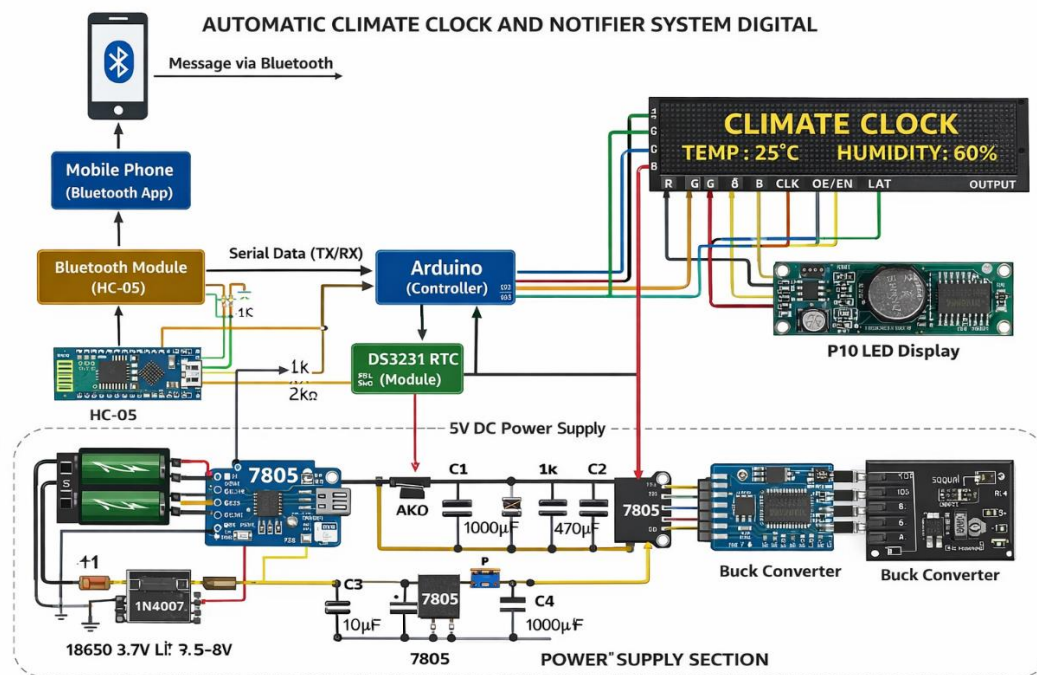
AUTOMATIC CLIMATE CLOCK AND NOTIFIER SYSTEM DIGITAL

Message via Bluetooth

Mobile Phone
(Bluetooth App)

Bluetooth Module
(HC-05)

Serial Data (TX/RX)

Arduino
(Controller)

1ꞩ

HC-05

1k

2kΩ

DS3231 RTC
(Module)

CLIMATE CLOCK
TEMP : 25°C HUMIDITY: 60%

R G G ȣ B CLK OE/EN LAT OUTPUT

P10 LED Display

5V DC Power Supply

7805

C1 1k C2

AKO

1000μF 470μF

7805

Buck Converter

Buck Converter

+1

1N4007

C3

7805

P

C4

10μF

1000μF

18650 3.7V Li 7.5–8V

7805

POWER"SUPPLY SECTION